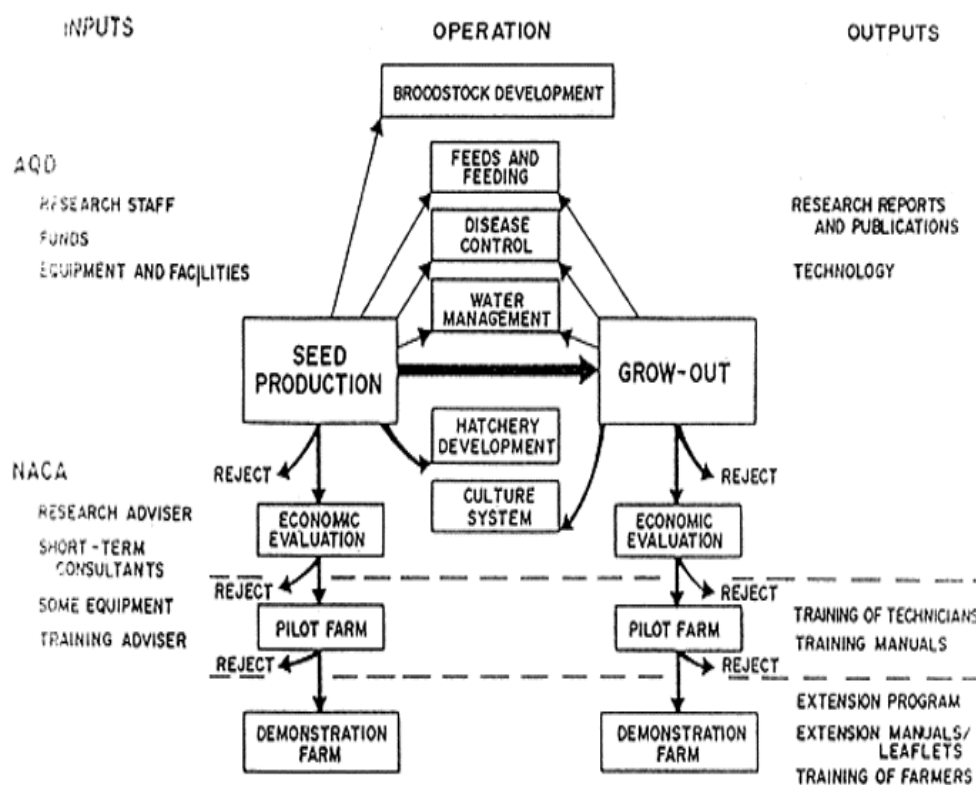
INPUTS

OPERATION

OUTPUTS

BROODSTOCK DEVELOPMENT

AQD

RESEARCH STAFF

FUNDS

EQUIPMENT AND FACILITIES

FEEDS AND FEEDING

DISEASE CONTROL

WATER MANAGEMENT

RESEARCH REPORTS AND PUBLICATIONS

TECHNOLOGY

SEED PRODUCTION

GROW-OUT

HATCHERY DEVELOPMENT

CULTURE SYSTEM

NACA

RESEARCH ADVISER

SHORT-TERM CONSULTANTS

SOME EQUIPMENT

TRAINING ADVISER

REJECT

ECONOMIC EVALUATION

REJECT

PILOT FARM

REJECT

DEMONSTRATION FARM

REJECT

ECONOMIC EVALUATION

REJECT

PILOT FARM

REJECT

DEMONSTRATION FARM

TRAINING OF TECHNICIANS

TRAINING MANUALS

EXTENSION PROGRAM

EXTENSION MANUALS/ LEAFLETS

TRAINING OF FARMERS